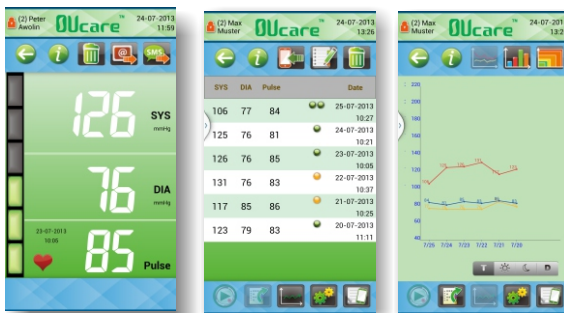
(2) Peter Awolin OUcare™ 24-07-2013 11:59

SMS

126 SYS mmHg

76 DIA mmHg

23-07-2013 10:05

85 Pulse

(2) Max Muster OUcare™ 24-07-2013 13:26

| SYS | DIA | Pulse | | Date |
|---|---|---|---|---|
| 106 | 77 | 84 | | 25-07-2013 10:27 |
| 125 | 76 | 81 | | 24-07-2013 10:21 |
| 126 | 76 | 85 | | 23-07-2013 10:05 |
| 131 | 76 | 83 | | 22-07-2013 10:37 |
| 117 | 85 | 86 | | 21-07-2013 10:25 |
| 123 | 79 | 83 | | 20-07-2013 11:11 |

(2) Max Muster OUcare™ 24-07-2013 13:2

220 200 180 160 140 120 100 80 60 40

106 125 126 131 117 123

7/26 7/24 7/23 7/22 7/21 7/20